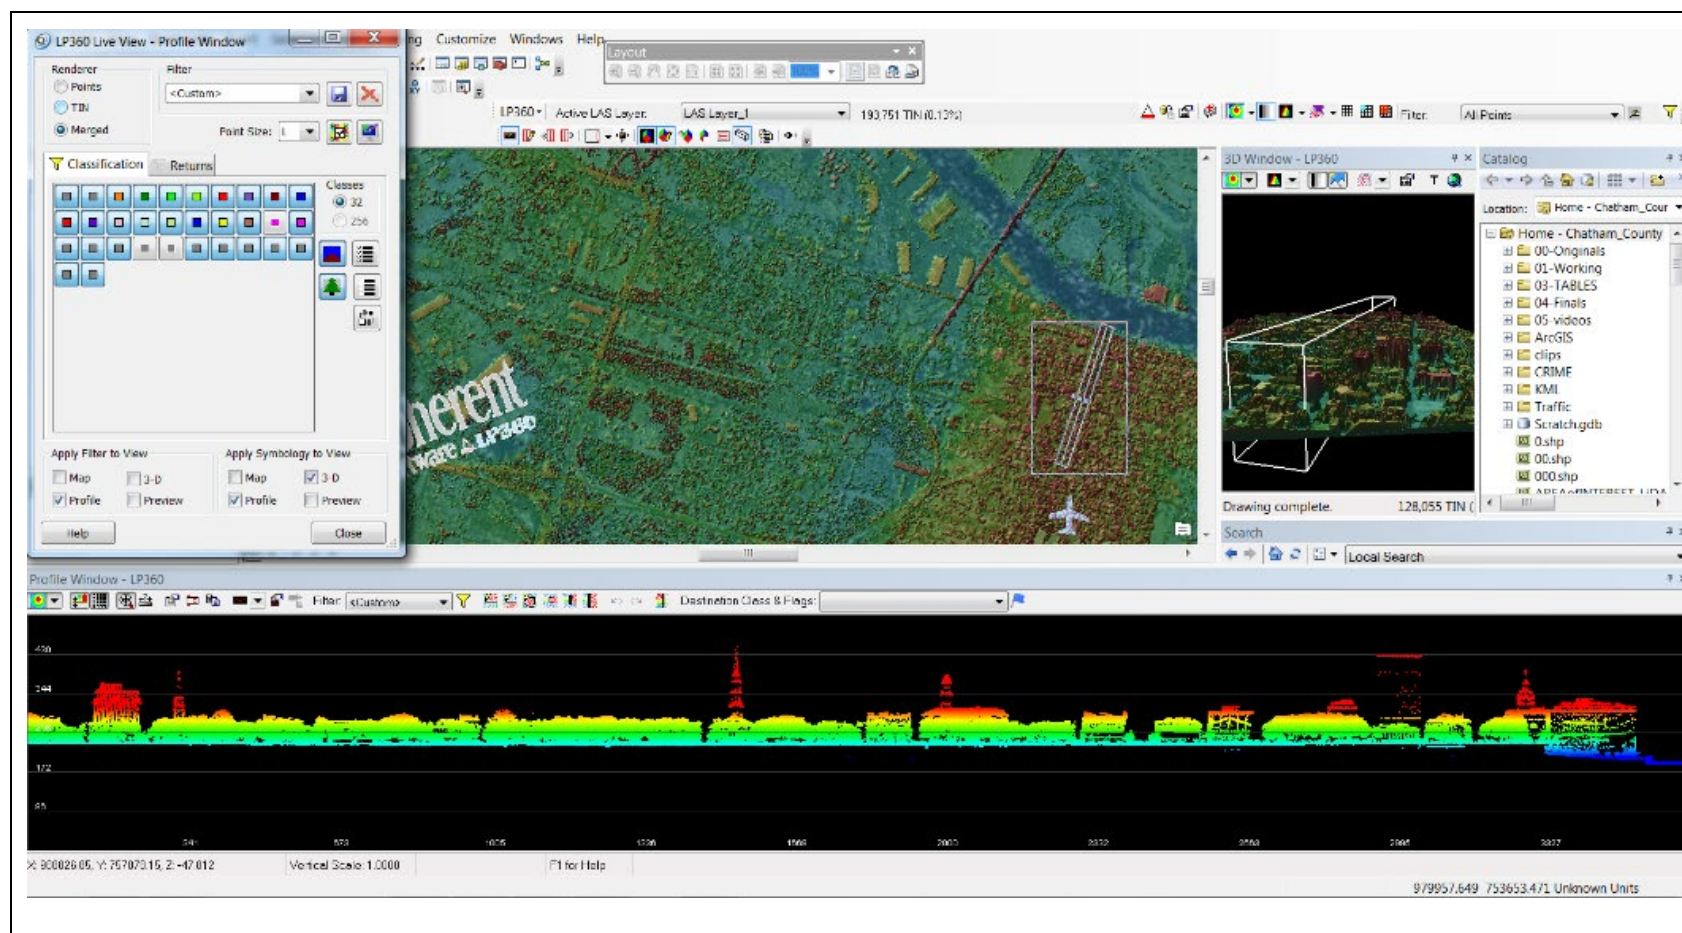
LP360 Live View - Profile Window

Renderer
Points
TIN
Merged

Filter
<Custom>
Point Size: 1

Classification
Returns

Classes
32
256

Apply Filter to View
Map
3-D
Profile
Preview

Apply Symbology to View
Map
3-D
Profile
Preview

Help
Close

ng Customize Windows Help

Layout

LP360 Active LAS Layer: LAS Layer_1 193,751 TIN (0.13%)

Filter: All Points

3D Window - LP360

Drawing complete. 128,055 TIN (

Catalog

Location: Home - Chatham_Cour

Home - Chatham_County
00-Originals
01-Working
03-TABLES
04-Finals
05-videos
ArcGIS
clips
CRIME
KML
Traffic
Scratch.gdb
0.shp
00.shp
000.shp

Search

Local Search

Profile Window - LP360

Filter <Custom>

Destination Class & Flags:

430
344
172
86

X: 980026.05, Y: 757070.15, Z: -47.012
Vertical Scale: 1.0000
F1 for Help

979957.649 753653.471 Unknown Units